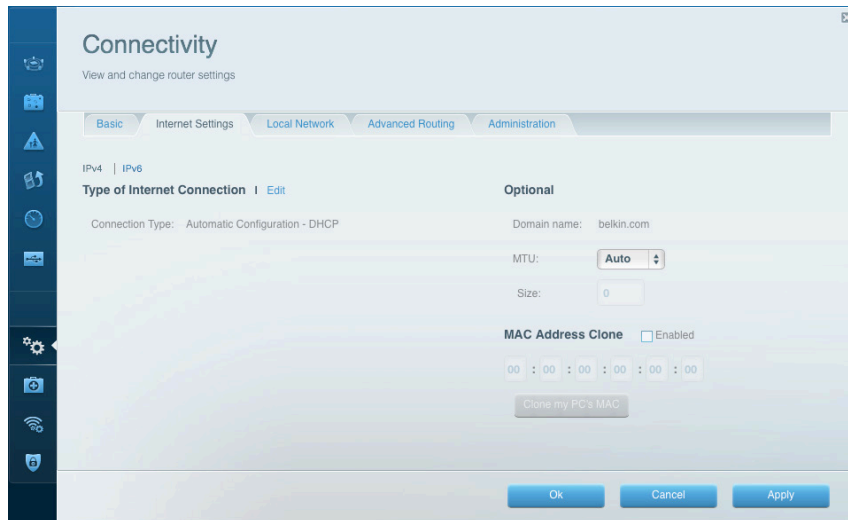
Connectivity

View and change router settings

Basic | Internet Settings | Local Network | Advanced Routing | Administration

IPv4 | IPv6

Type of Internet Connection | Edit

Connection Type: Automatic Configuration - DHCP

Optional

Domain name: belkin.com

MTU: Auto

Size: 0

MAC Address Clone Enabled

00 : 00 : 00 : 00 : 00 : 00

Clone my PC's MAC

Ok Cancel Apply